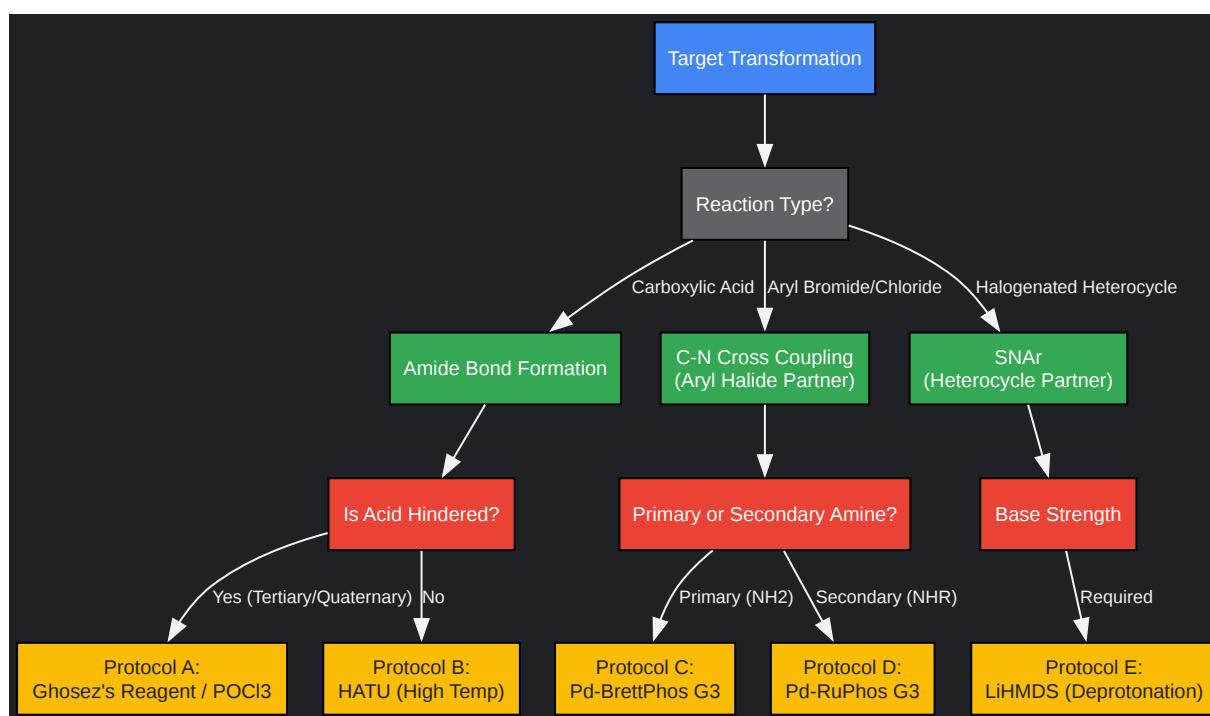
Target Transformation

Reaction Type?

Carboxylic Acid

Aryl Bromide/Chloride

Halogenated Heterocycle

Amide Bond Formation

C-N Cross Coupling (Aryl Halide Partner)

SNAr (Heterocycle Partner)

Is Acid Hindered?

Primary or Secondary Amine?

Base Strength

Yes (Tertiary/Quaternary)

No

Primary (NH2)

Secondary (NHR)

Required

Protocol A: Ghosez's Reagent / POCl3

Protocol B: HATU (High Temp)

Protocol C: Pd-BrettPhos G3

Protocol D: Pd-RuPhos G3

Protocol E: LiHMDS (Deprotonation)